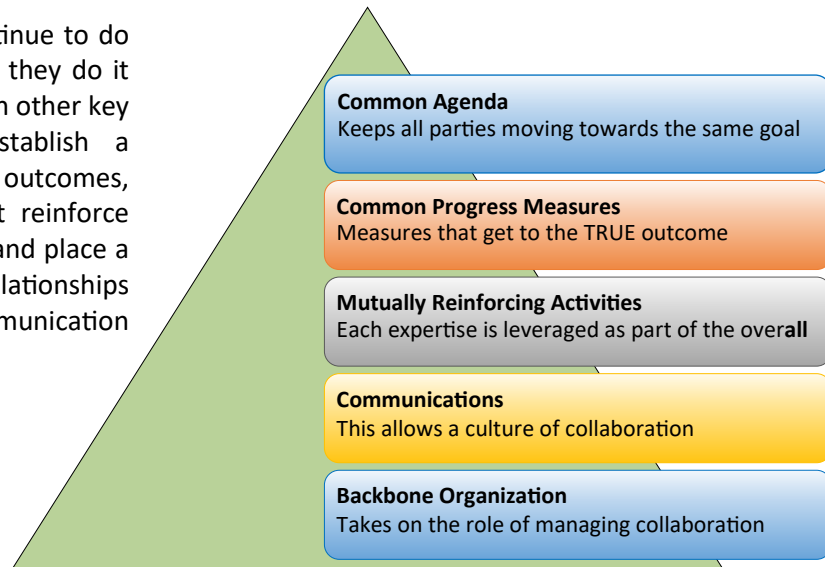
tinue to do
they do it
n other key
stablish a
outcomes,
t reinforce
and place a
lationships
munication

**Common Agenda**
Keeps all parties moving towards the same goal

**Common Progress Measures**
Measures that get to the TRUE outcome

**Mutually Reinforcing Activities**
Each expertise is leveraged as part of the overall

**Communications**
This allows a culture of collaboration

**Backbone Organization**
Takes on the role of managing collaboration